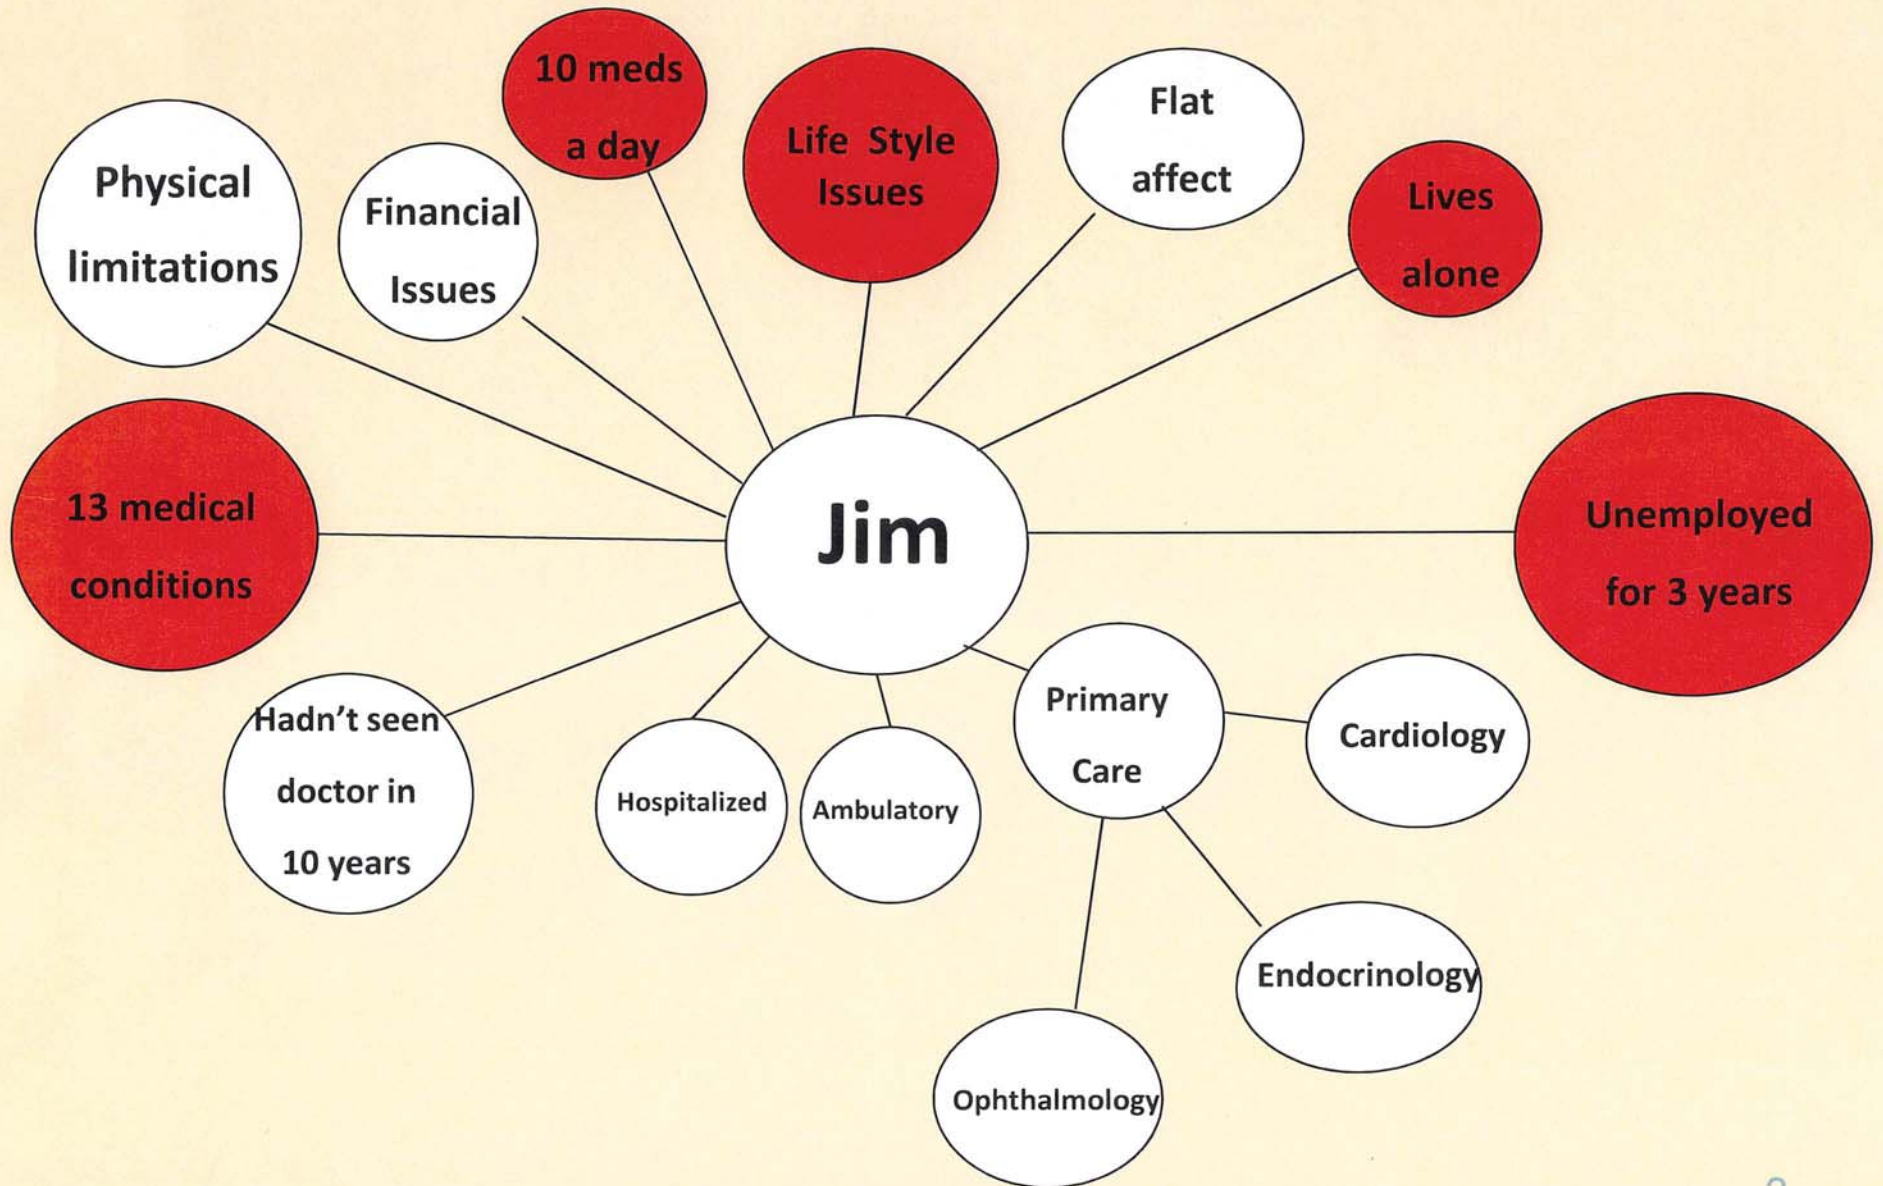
10 meds a day

Life Style Issues

Flat affect

Physical limitations

Financial Issues

Lives alone

13 medical conditions

Jim

Unemployed for 3 years

Hadn't seen doctor in 10 years

Hospitalized

Ambulatory

Primary Care

Cardiology

Endocrinology

Ophthalmology